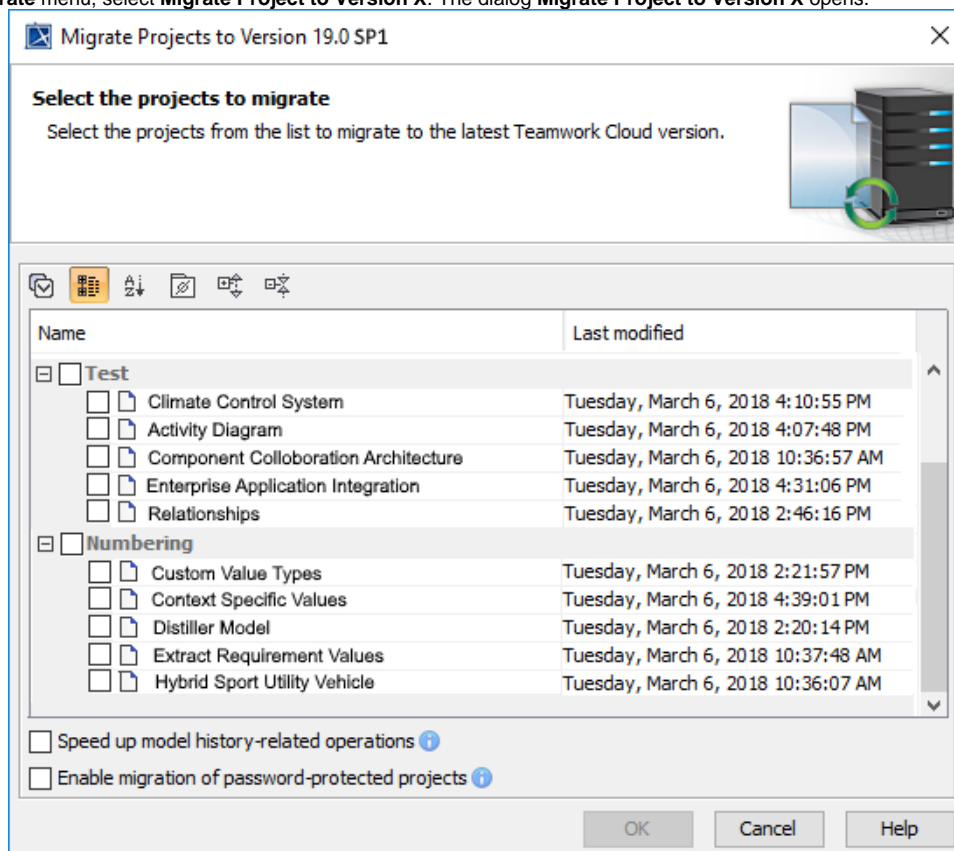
rate menu, select Migrate Project to Version X. The dialog Migrate Project to Version X opens.

Migrate Projects to Version 19.0 SP1

Select the projects to migrate

Select the projects from the list to migrate to the latest Teamwork Cloud version.

| Name | Last modified |
|---|---|
| Test | |
| Climate Control System | Tuesday, March 6, 2018 4:10:55 PM |
| Activity Diagram | Tuesday, March 6, 2018 4:07:48 PM |
| Component Colloboration Architecture | Tuesday, March 6, 2018 10:36:57 AM |
| Enterprise Application Integration | Tuesday, March 6, 2018 4:31:06 PM |
| Relationships | Tuesday, March 6, 2018 2:46:16 PM |
| Numbering | |
| Custom Value Types | Tuesday, March 6, 2018 2:21:57 PM |
| Context Specific Values | Tuesday, March 6, 2018 4:39:01 PM |
| Distiller Model | Tuesday, March 6, 2018 2:20:14 PM |
| Extract Requirement Values | Tuesday, March 6, 2018 10:37:48 AM |
| Hybrid Sport Utility Vehicle | Tuesday, March 6, 2018 10:36:07 AM |

Speed up model history-related operations

Enable migration of password-protected projects

OK Cancel Help